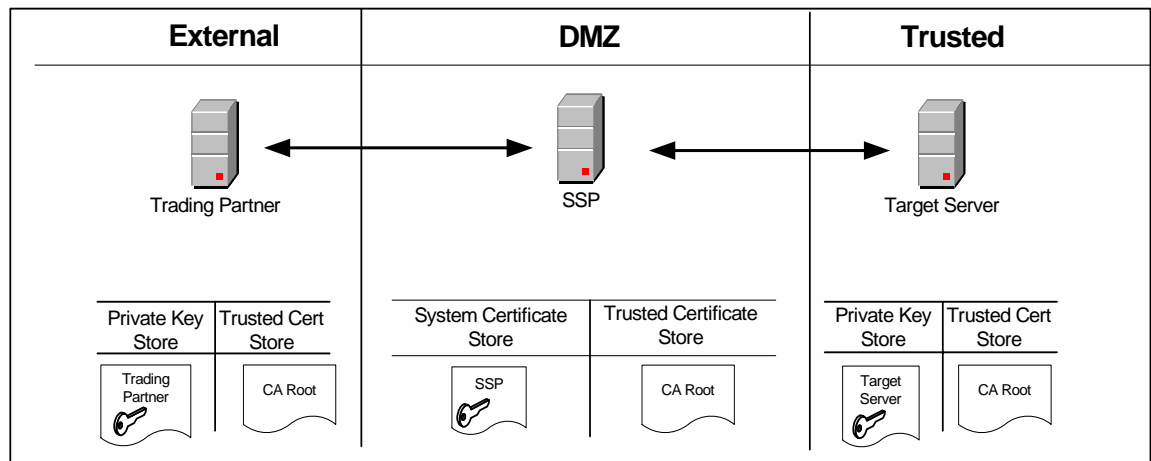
External

DMZ

Trusted

Trading Partner

SSP

Target Server

| Private Key Store | Trusted Cert Store |
|---|---|
| Trading Partner | CA Root |

| System Certificate Store | Trusted Certificate Store |
|---|---|
| SSP | CA Root |

| Private Key Store | Trusted Cert Store |
|---|---|
| Target Server | CA Root |